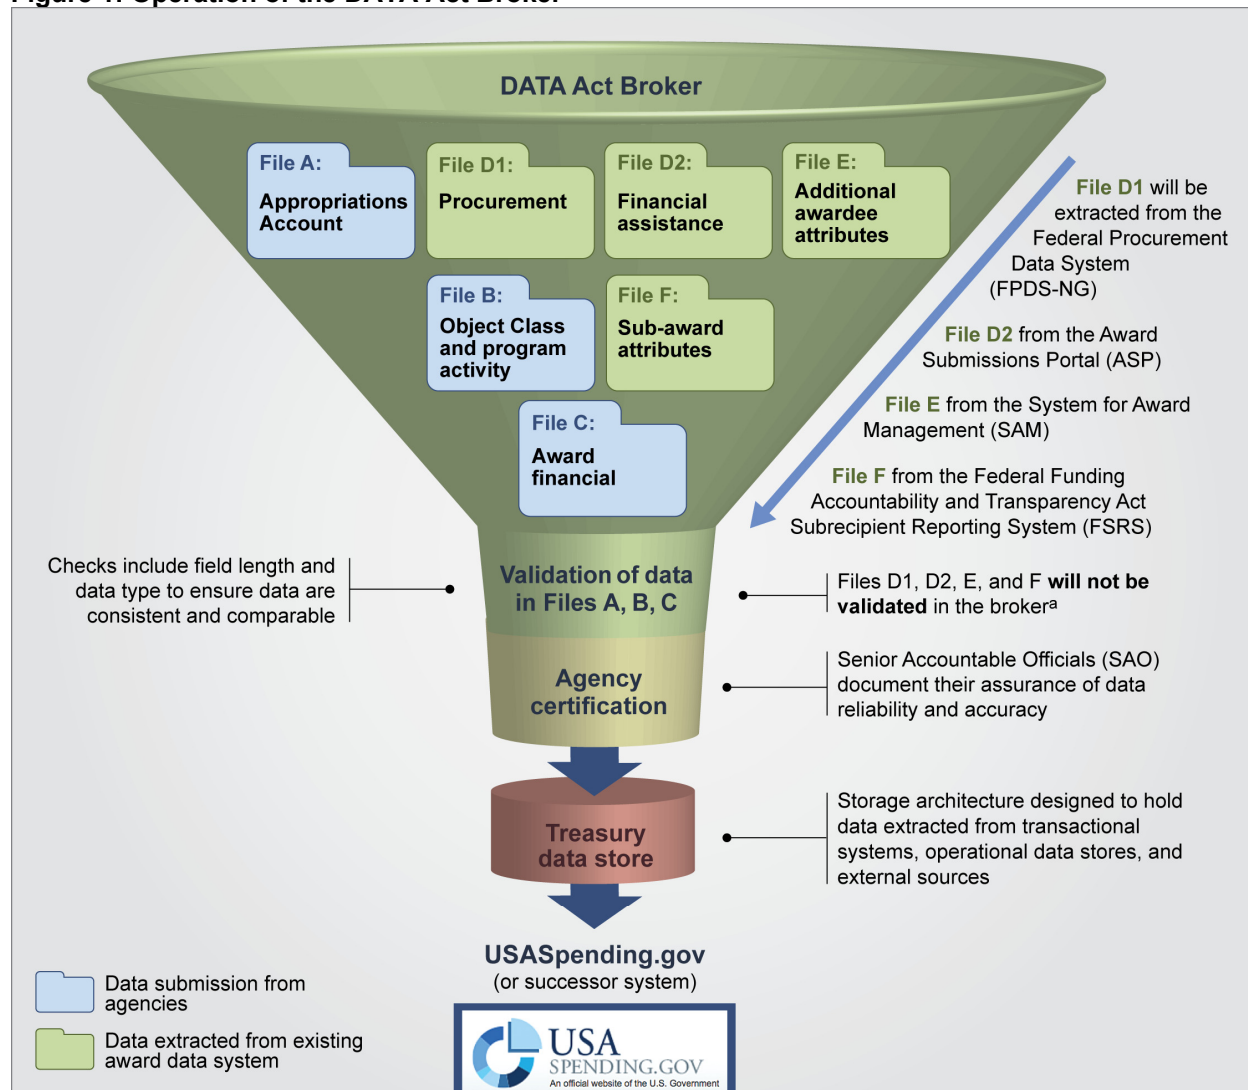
Figure 1: Operation of the DATA Act Broker

DATA Act Broker

File A:
Appropriations Account

File D1:
Procurement

File D2:
Financial assistance

File E:
Additional awardee attributes

File B:
Object Class and program activity

File F:
Sub-award attributes

File C:
Award financial

File D1 will be extracted from the Federal Procurement Data System (FPDS-NG)

File D2 from the Award Submissions Portal (ASP)

File E from the System for Award Management (SAM)

File F from the Federal Funding Accountability and Transparency Act Subrecipient Reporting System (FSRS)

Checks include field length and data type to ensure data are consistent and comparable

Validation of data in Files A, B, C

Files D1, D2, E, and F will not be validated in the broker$^{a}$

Agency certification

Senior Accountable Officials (SAO) document their assurance of data reliability and accuracy

Treasury data store

Storage architecture designed to hold data extracted from transactional systems, operational data stores, and external sources

USASpending.gov
(or successor system)

Data submission from agencies

Data extracted from existing award data system

USA SPENDING.GOV
An official website of the U.S. Government